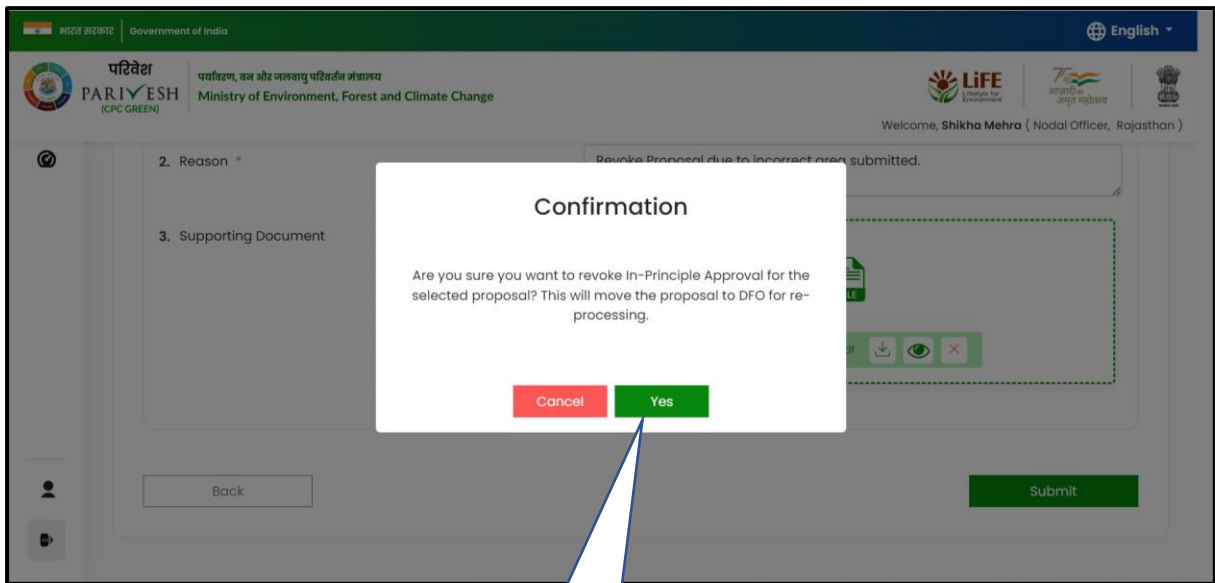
भारत सरकार | Government of India

English

परिवेश
PARIVESH
(CPC GREEN)

पर्यावरण, वन और जलवायु परिवर्तन मंत्रालय
Ministry of Environment, Forest and Climate Change

LiFE
Lifestyle for Environment

आज़ादी का अमृत महोत्सव

Welcome, Shikha Mehra ( Nodal Officer, Rajasthan )

2. Reason *

Revoke Proposal due to incorrect area submitted.

3. Supporting Document

Confirmation

Are you sure you want to revoke In-Principle Approval for the selected proposal? This will move the proposal to DFO for re-processing.

Cancel

Yes

Back

Submit